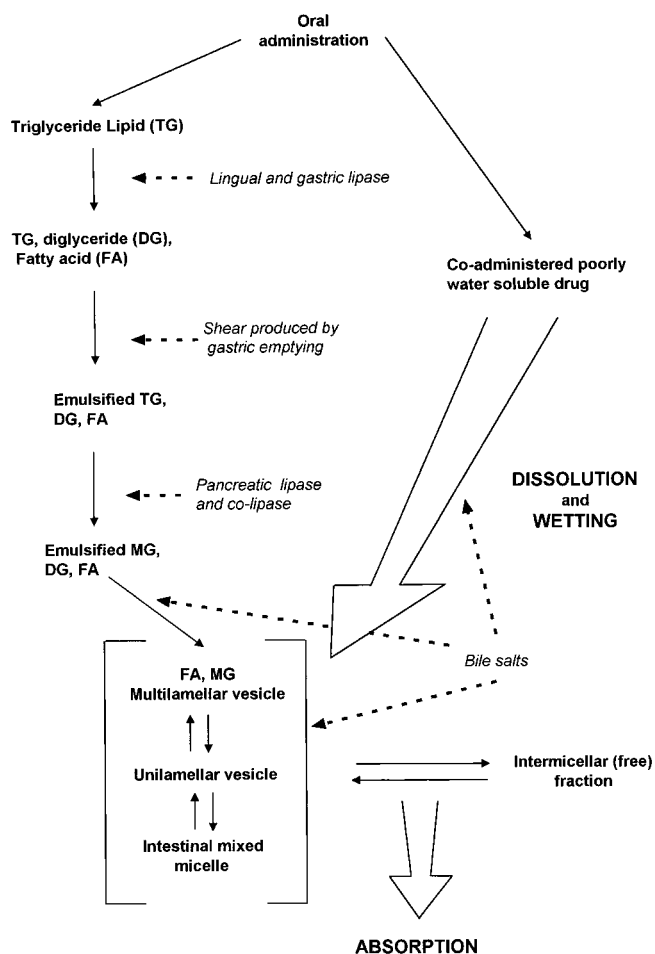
Oral administration

Triglyceride Lipid (TG)

Lingual and gastric lipase

TG, diglyceride (DG), Fatty acid (FA)

Co-administered poorly water soluble drug

Shear produced by gastric emptying

Emulsified TG, DG, FA

Pancreatic lipase and co-lipase

DISSOLUTION and WETTING

Emulsified MG, DG, FA

Bile salts

FA, MG Multilamellar vesicle

Unilamellar vesicle

Intestinal mixed micelle

Intermicellar (free) fraction

ABSORPTION